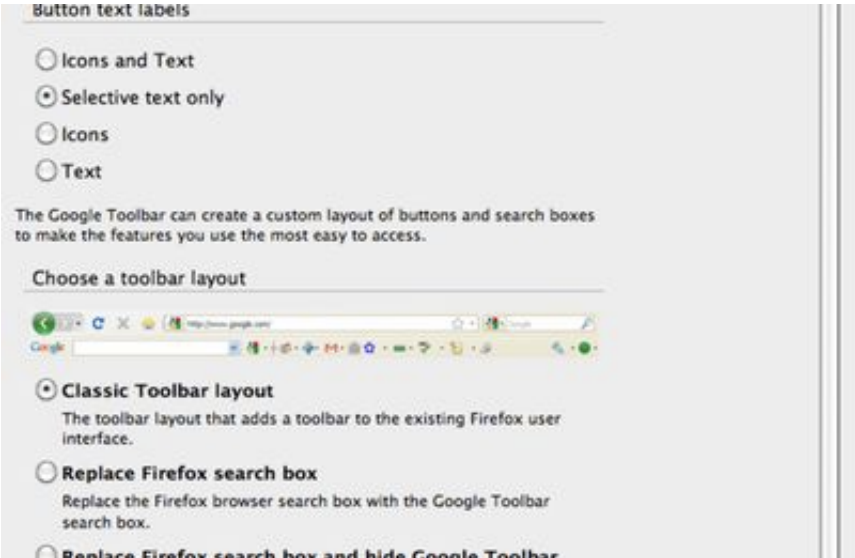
Button text labels

Icons and Text

Selective text only

Icons

Text

The Google Toolbar can create a custom layout of buttons and search boxes to make the features you use the most easy to access.

Choose a toolbar layout

Google

Classic Toolbar layout

The toolbar layout that adds a toolbar to the existing Firefox user interface.

Replace Firefox search box

Replace the Firefox browser search box with the Google Toolbar search box.

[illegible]